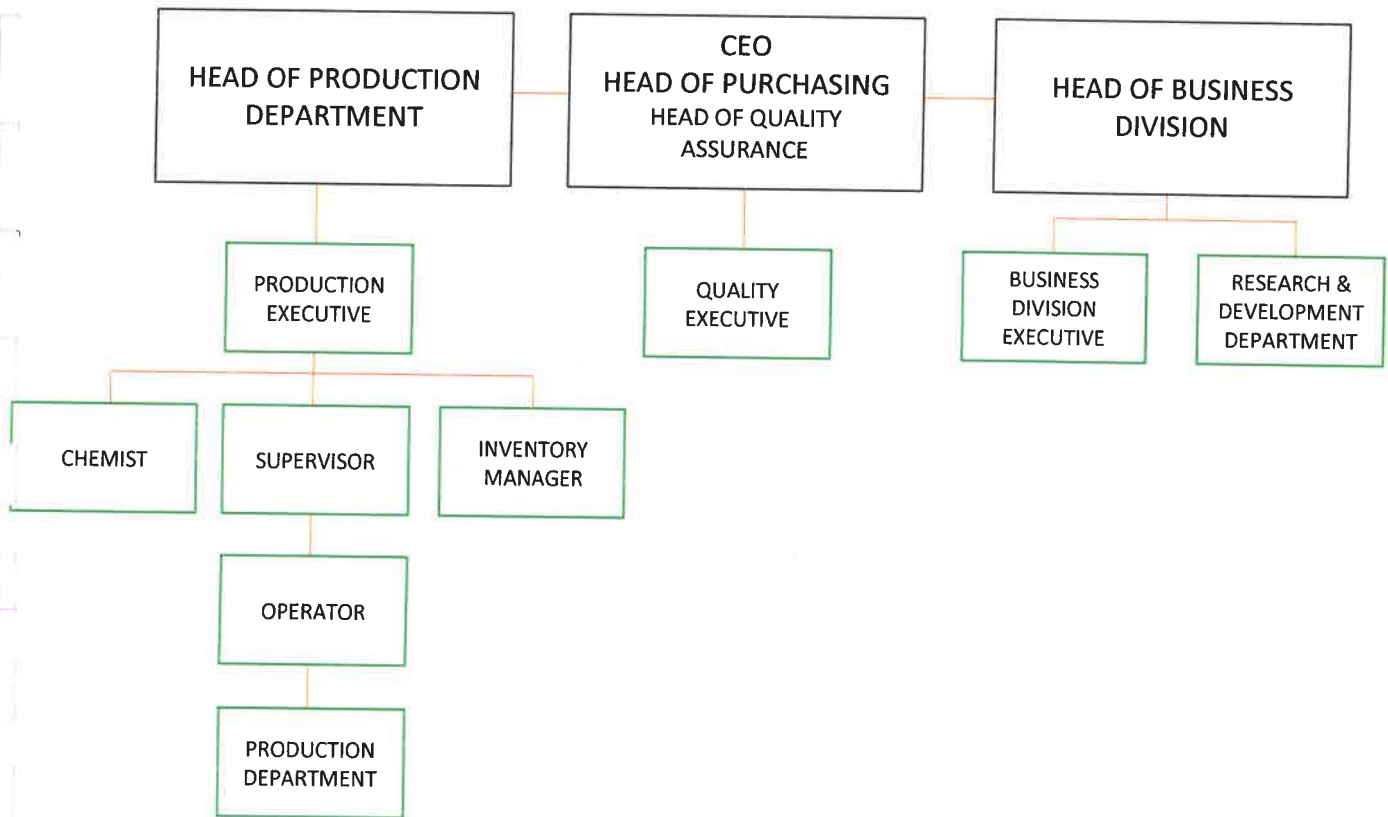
HEAD OF PRODUCTION DEPARTMENT

CEO
HEAD OF PURCHASING
HEAD OF QUALITY ASSURANCE

HEAD OF BUSINESS DIVISION

PRODUCTION EXECUTIVE

QUALITY EXECUTIVE

BUSINESS DIVISION EXECUTIVE

RESEARCH & DEVELOPMENT DEPARTMENT

CHEMIST

SUPERVISOR

INVENTORY MANAGER

OPERATOR

PRODUCTION DEPARTMENT